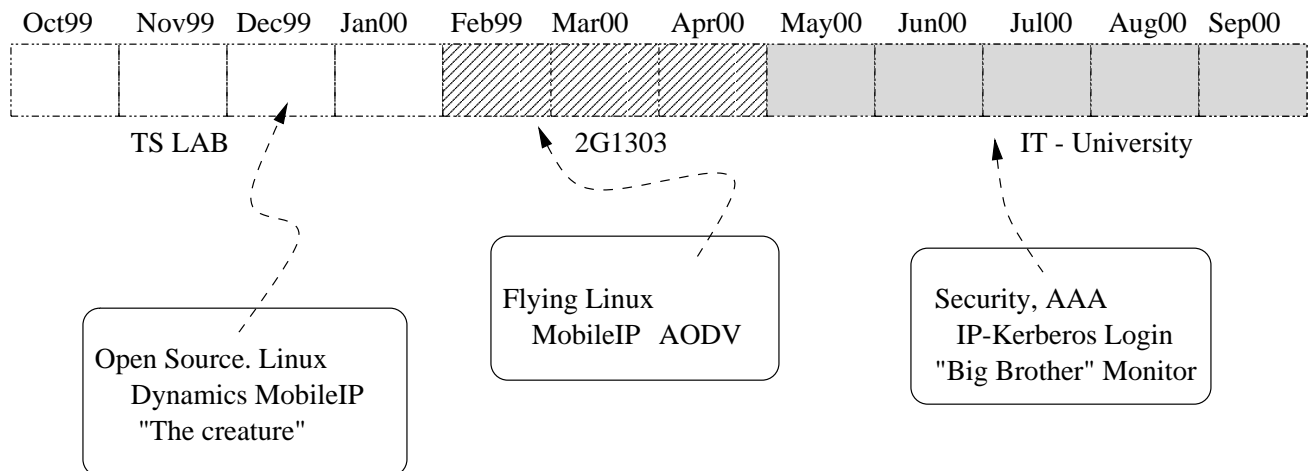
Oct99 Nov99 Dec99 Jan00 Feb99 Mar00 Apr00 May00 Jun00 Jul00 Aug00 Sep00

TS LAB

2G1303

IT - University

Open Source. Linux
Dynamics MobileIP
"The creature"

Flying Linux
MobileIP AODV

Security, AAA
IP-Kerberos Login
"Big Brother" Monitor